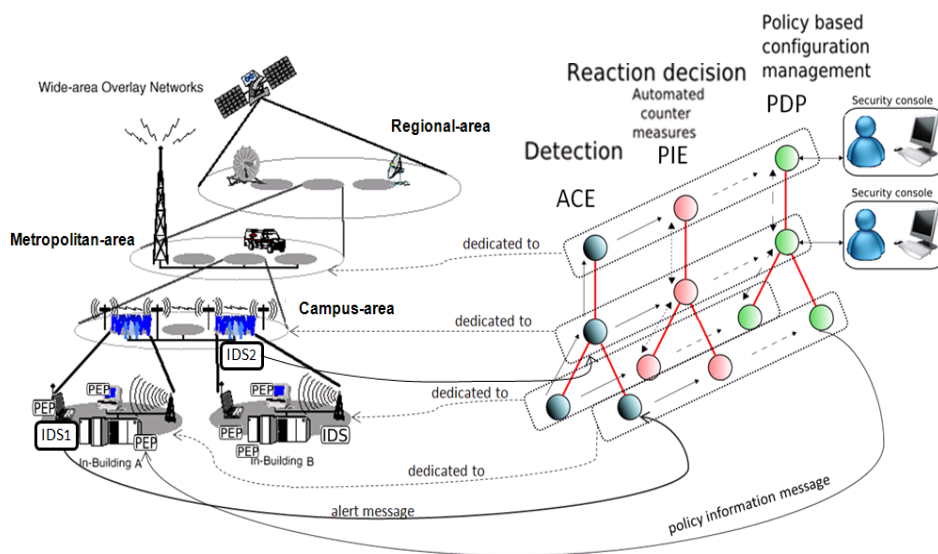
Wide-area Overlay Networks

Regional-area

Metropolitan-area

Campus-area

IDS2

PEP

PEP

IDS1

PEP

In-Building A

PEP

PEP

PEP

IDS

In-Building B

Reaction decision

Automated counter measures

Policy based configuration management

PDP

Security console

Security console

Detection

PIE

ACE

dedicated to

dedicated to

dedicated to

dedicated to

alert message

policy information message